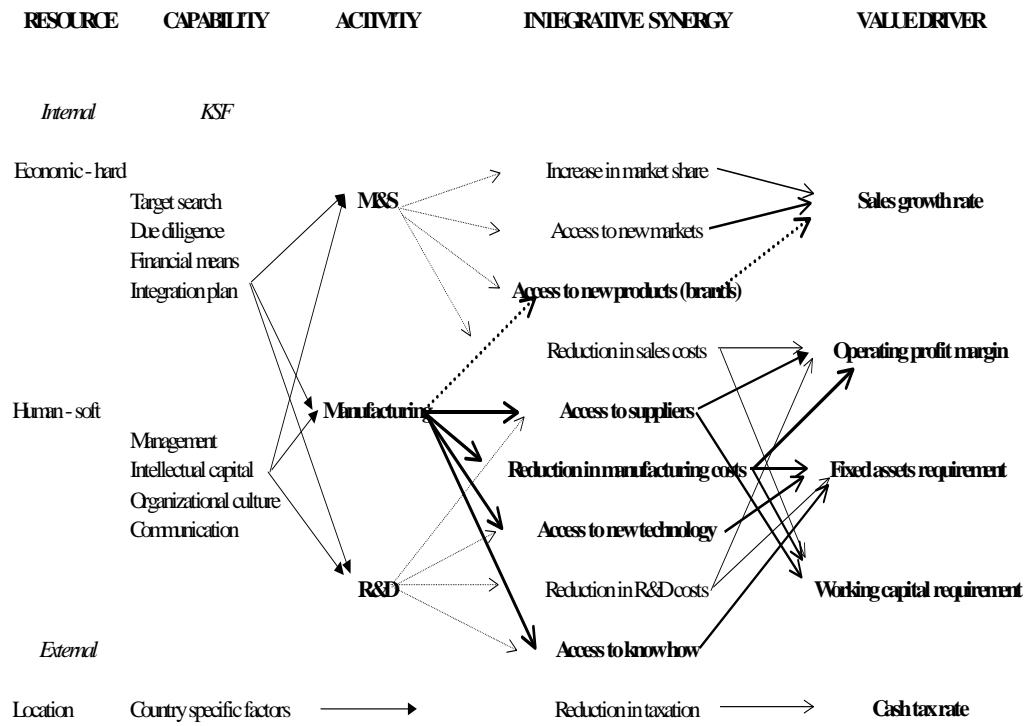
RESOURCE CAPABILITY ACTIVITY INTEGRATIVE SYNERGY VALUE DRIVER

Internal KSF

Economic - hard

Target search
Due diligence
Financial means
Integration plan

M&S

Increase in market share
Access to new markets
Access to new products (brands)

Sales growth rate

Reduction in sales costs

Operating profit margin

Human - soft

Manufacturing

Access to suppliers

Management
Intellectual capital
Organizational culture
Communication

Reduction in manufacturing costs

Fixed assets requirement

Access to new technology

R&D

Reduction in R&D costs

Working capital requirement

External

Access to know how

Location Country specific factors

Reduction in taxation

Cash tax rate